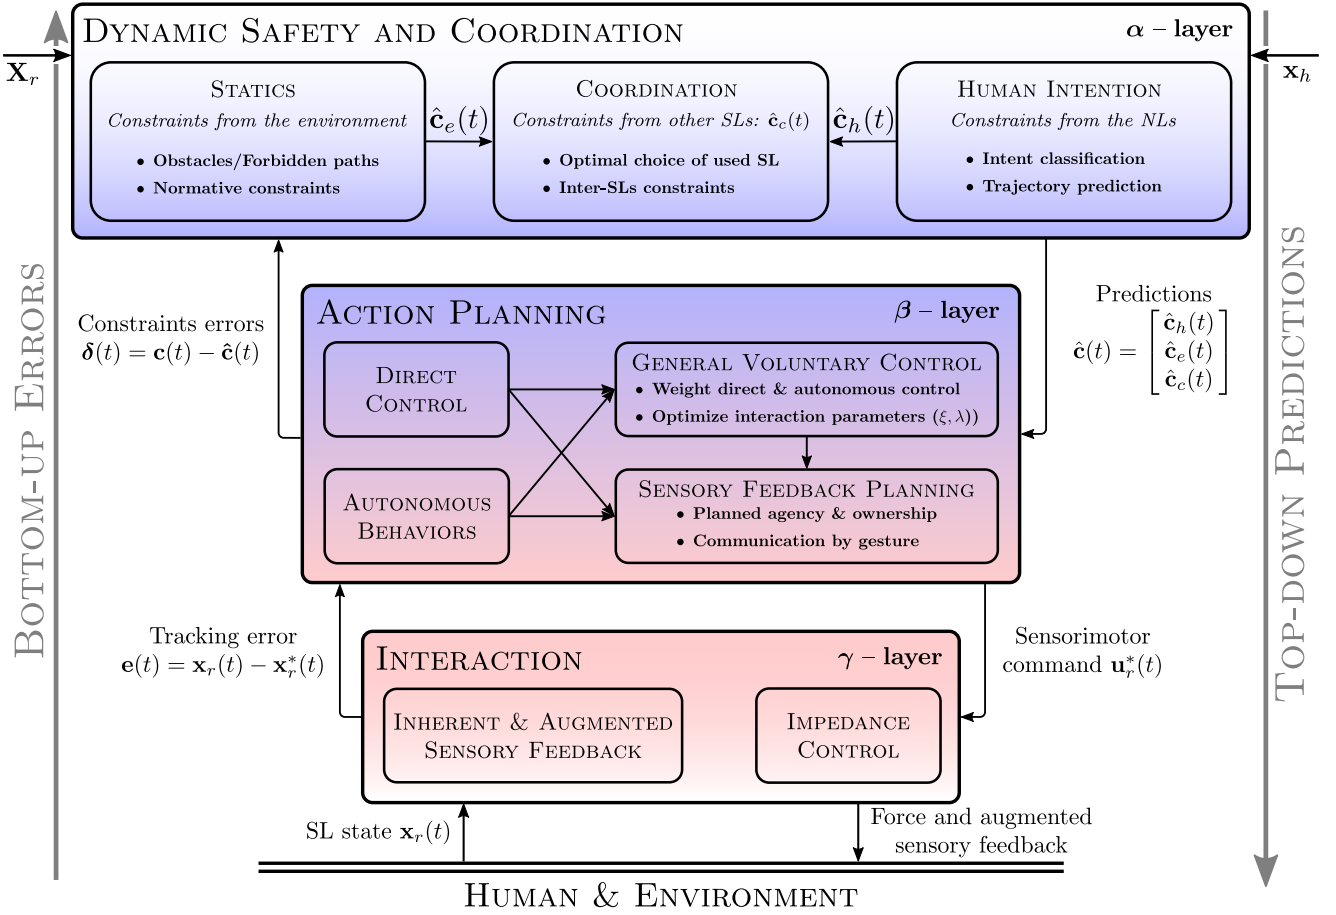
$\mathbf{X}_r$

$\mathbf{x}_h$

Dynamic Safety and Coordination

$\boldsymbol{\alpha}$ – layer

Statics
*Constraints from the environment*
• Obstacles/Forbidden paths
• Normative constraints

$\hat{\mathbf{c}}_e(t)$

Coordination
*Constraints from other SLs:* $\hat{\mathbf{c}}_c(t)$
• Optimal choice of used SL
• Inter-SLs constraints

$\hat{\mathbf{c}}_h(t)$

Human Intention
*Constraints from the NLs*
• Intent classification
• Trajectory prediction

Bottom-up Errors

Top-down Predictions

Constraints errors
$\boldsymbol{\delta}(t) = \mathbf{c}(t) - \hat{\mathbf{c}}(t)$

Predictions
$\hat{\mathbf{c}}(t) = \begin{bmatrix} \hat{\mathbf{c}}_h(t) \\ \hat{\mathbf{c}}_e(t) \\ \hat{\mathbf{c}}_c(t) \end{bmatrix}$

Action Planning

$\boldsymbol{\beta}$ – layer

Direct Control

General Voluntary Control
• Weight direct & autonomous control
• Optimize interaction parameters $(\xi, \lambda)$)

Autonomous Behaviors

Sensory Feedback Planning
• Planned agency & ownership
• Communication by gesture

Tracking error
$\mathbf{e}(t) = \mathbf{x}_r(t) - \mathbf{x}_r^*(t)$

Sensorimotor command $\mathbf{u}_r^*(t)$

Interaction

$\boldsymbol{\gamma}$ – layer

Inherent & Augmented Sensory Feedback

Impedance Control

SL state $\mathbf{x}_r(t)$

Force and augmented sensory feedback

Human & Environment